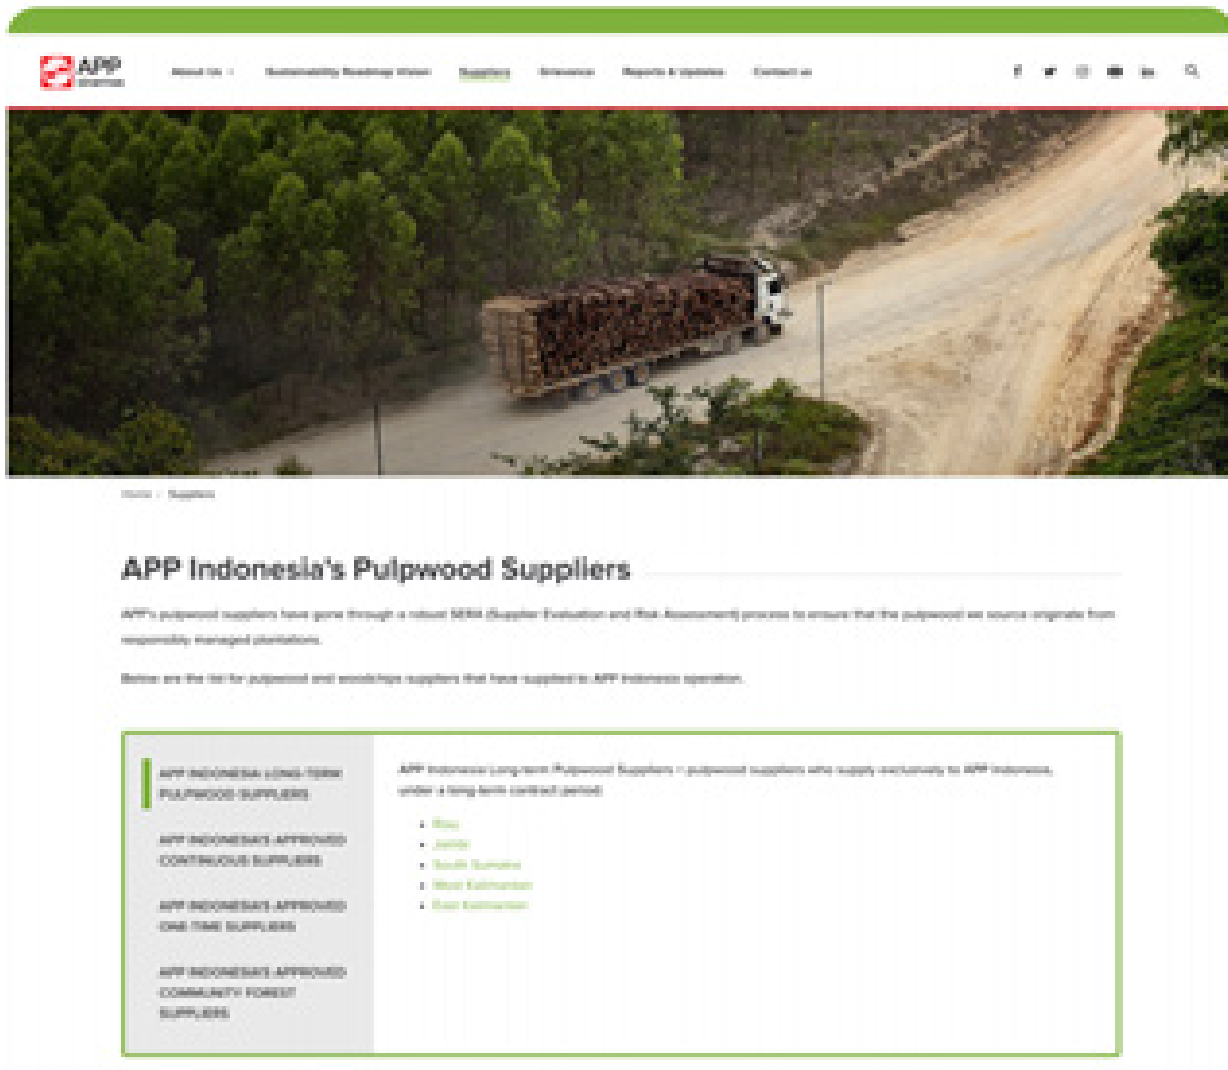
APP

About Us Sustainability Roadmap Vision Suppliers Grievance Reports & Updates Contact us

Home > Suppliers

APP Indonesia's Pulpwood Suppliers

APP's pulpwood suppliers have gone through a robust SERA (Supplier Evaluation and Risk Assessment) process to ensure that the pulpwood we source originate from responsibly managed plantations.

Below are the list for pulpwood and woodchips suppliers that have supplied to APP Indonesia operation.

APP INDONESIA LONG-TERM PULPWOOD SUPPLIERS

APP INDONESIA'S APPROVED CONTINUOUS SUPPLIERS

APP INDONESIA'S APPROVED ONE TIME SUPPLIERS

APP INDONESIA'S APPROVED COMMUNITY FOREST SUPPLIERS

APP Indonesia Long-term Pulpwood Suppliers = pulpwood suppliers who supply exclusively to APP Indonesia, under a long-term contract period.

- Riau
- Jambi
- South Sumatra
- West Kalimantan
- East Kalimantan